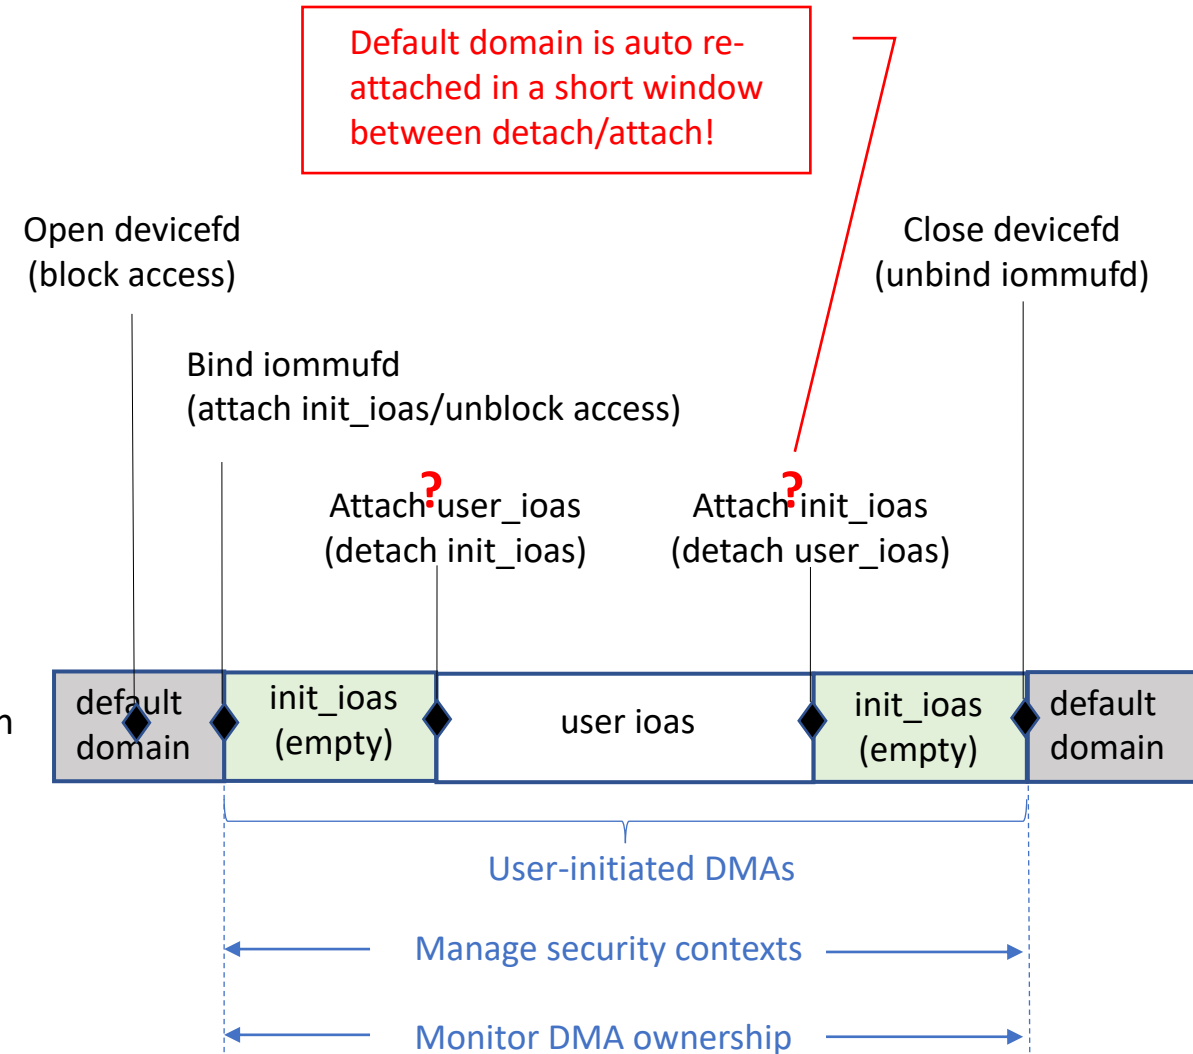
Default domain is auto re-attached in a short window between detach/attach!

Open devicefd
(block access)

Close devicefd
(unbind iommufd)

Bind iommufd
(attach init_ioas/unblock access)

Attach user_ioas
(detach init_ioas)

?

Attach init_ioas
(detach user_ioas)

?

n

default domain

init_ioas (empty)

user ioas

init_ioas (empty)

default domain

User-initiated DMAs

Manage security contexts

Monitor DMA ownership